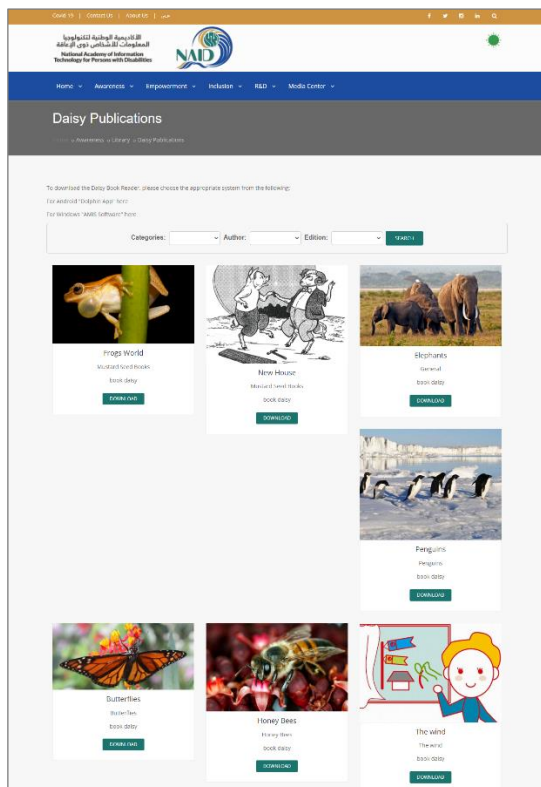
Covid 19 | Contact Us | About Us | عربي

الأكاديمية الوطنية لتكنولوجيا المعلومات للأشخاص ذوي الإعاقة
National Academy of Information Technology for Persons with Disabilities

NAID

Home | Awareness | Empowerment | Inclusion | R&D | Media Center

Daisy Publications

Home » Awareness » Library » Daisy Publications

To download the Daisy Book Reader, please choose the appropriate system from the following:

For Android "Dolphin App" here

For Windows "AMIS Software" here

Categories: Author: Edition: SEARCH

Frogs World
Mustard Seed Books
book daisy
DOWNLOAD

New House
Mustard Seed Books
book daisy
DOWNLOAD

Elephants
General
book daisy
DOWNLOAD

Penguins
Penguins
book daisy
DOWNLOAD

Butterflies
Butterflies
book daisy
DOWNLOAD

Honey Bees
Honey Bees
book daisy
DOWNLOAD

The wind
The wind
book daisy
DOWNLOAD